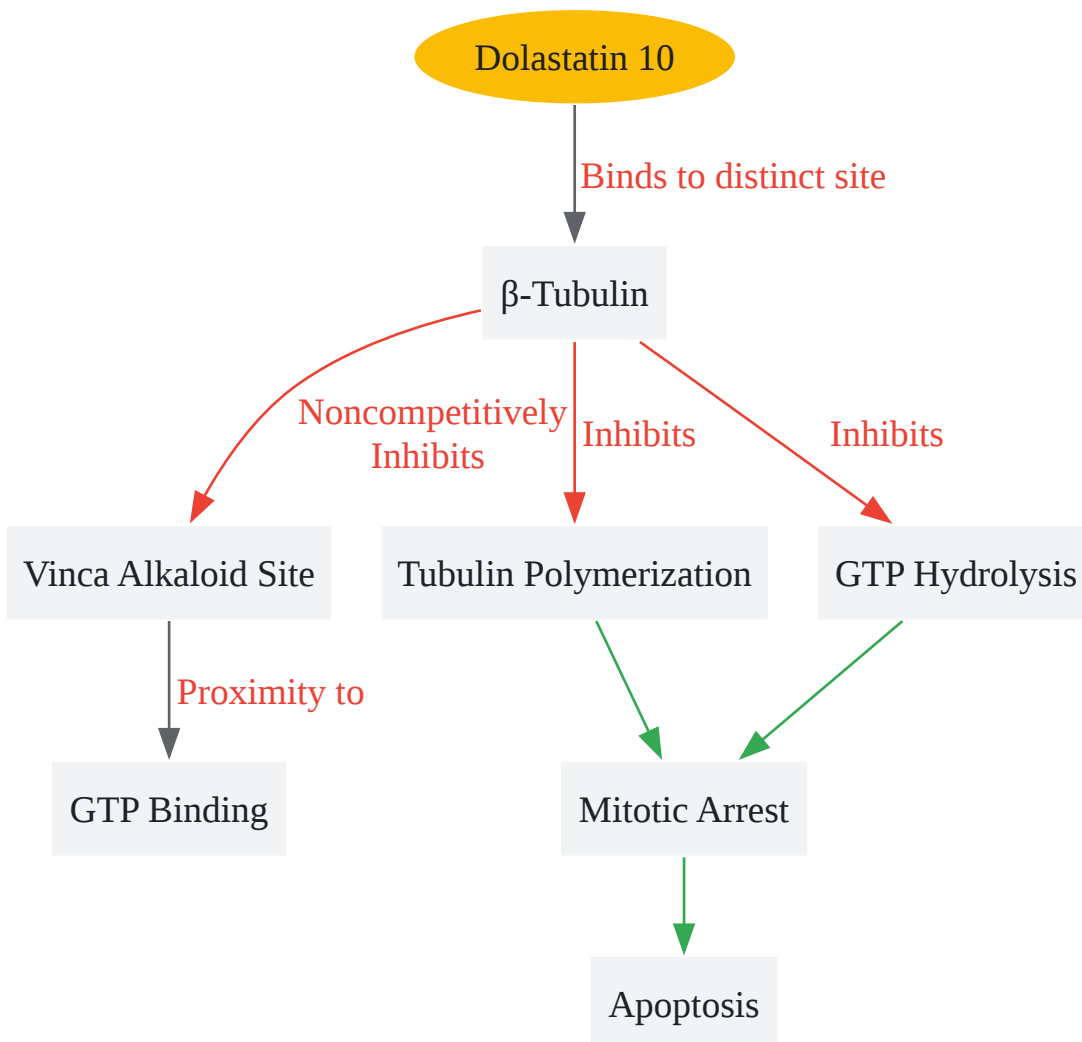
Dolastatin 10

Binds to distinct site

β-Tubulin

Noncompetitively Inhibits

Inhibits

Inhibits

Vinca Alkaloid Site

Tubulin Polymerization

GTP Hydrolysis

Proximity to

GTP Binding

Mitotic Arrest

Apoptosis